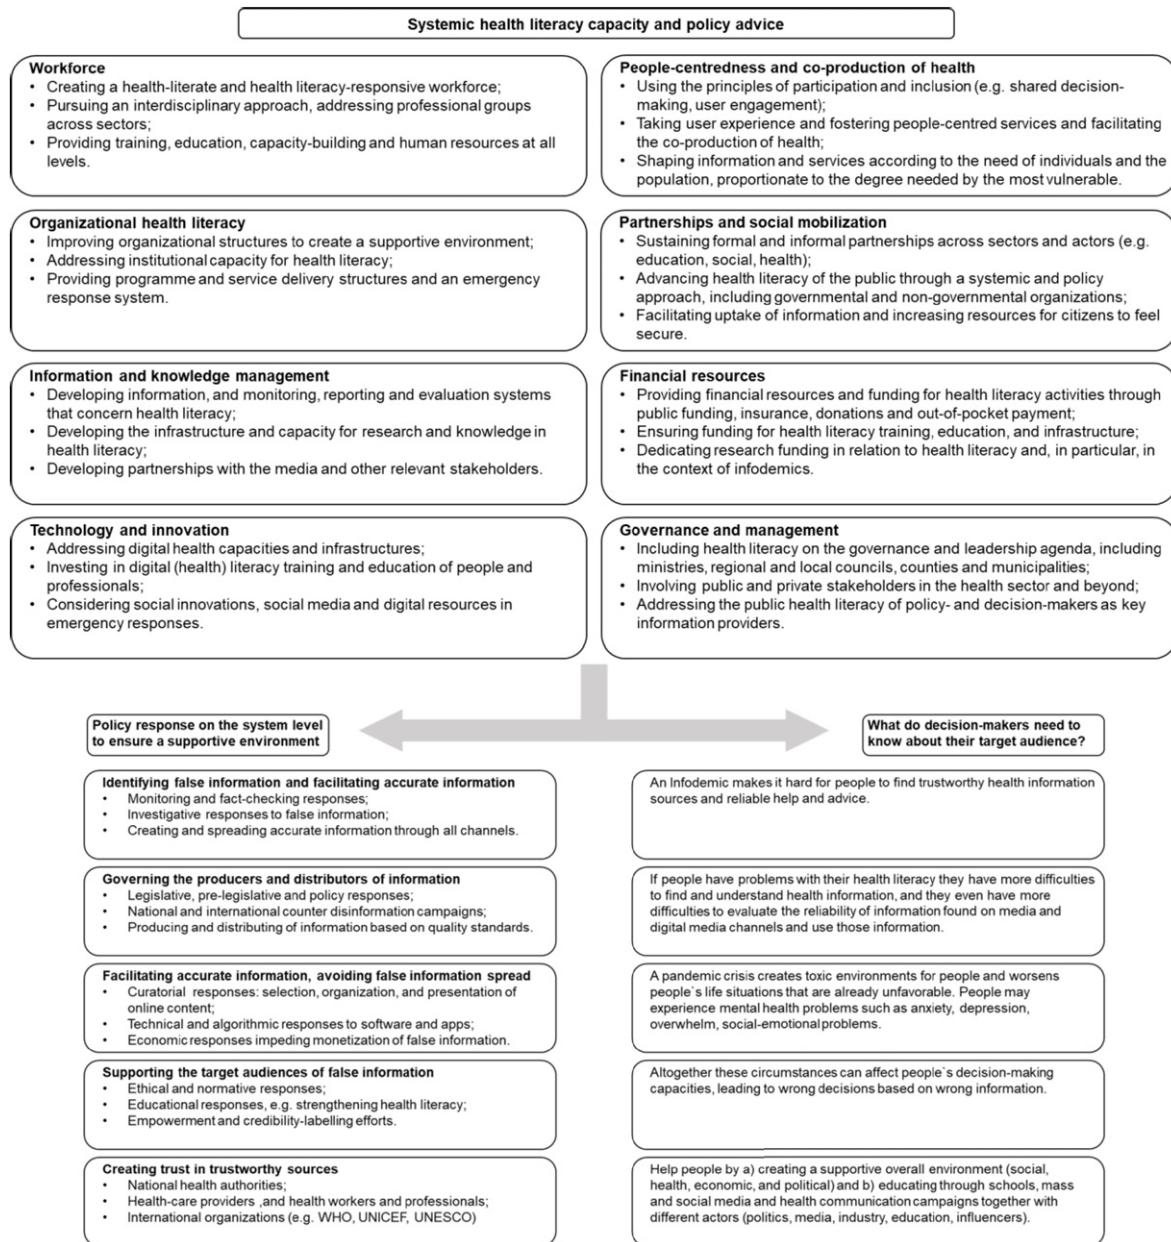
Systemic health literacy capacity and policy advice

Workforce
- Creating a health-literate and health literacy-responsive workforce;
- Pursuing an interdisciplinary approach, addressing professional groups across sectors;
- Providing training, education, capacity-building and human resources at all levels.

Organizational health literacy
- Improving organizational structures to create a supportive environment;
- Addressing institutional capacity for health literacy;
- Providing programme and service delivery structures and an emergency response system.

Information and knowledge management
- Developing information, and monitoring, reporting and evaluation systems that concern health literacy;
- Developing the infrastructure and capacity for research and knowledge in health literacy;
- Developing partnerships with the media and other relevant stakeholders.

Technology and innovation
- Addressing digital health capacities and infrastructures;
- Investing in digital (health) literacy training and education of people and professionals;
- Considering social innovations, social media and digital resources in emergency responses.

People-centredness and co-production of health
- Using the principles of participation and inclusion (e.g. shared decision-making, user engagement);
- Taking user experience and fostering people-centred services and facilitating the co-production of health;
- Shaping information and services according to the need of individuals and the population, proportionate to the degree needed by the most vulnerable.

Partnerships and social mobilization
- Sustaining formal and informal partnerships across sectors and actors (e.g. education, social, health);
- Advancing health literacy of the public through a systemic and policy approach, including governmental and non-governmental organizations;
- Facilitating uptake of information and increasing resources for citizens to feel secure.

Financial resources
- Providing financial resources and funding for health literacy activities through public funding, insurance, donations and out-of-pocket payment;
- Ensuring funding for health literacy training, education, and infrastructure;
- Dedicating research funding in relation to health literacy and, in particular, in the context of infodemics.

Governance and management
- Including health literacy on the governance and leadership agenda, including ministries, regional and local councils, counties and municipalities;
- Involving public and private stakeholders in the health sector and beyond;
- Addressing the public health literacy of policy- and decision-makers as key information providers.

Policy response on the system level to ensure a supportive environment

What do decision-makers need to know about their target audience?

Identifying false information and facilitating accurate information
- Monitoring and fact-checking responses;
- Investigative responses to false information;
- Creating and spreading accurate information through all channels.

Governing the producers and distributors of information
- Legislative, pre-legislative and policy responses;
- National and international counter disinformation campaigns;
- Producing and distributing of information based on quality standards.

Facilitating accurate information, avoiding false information spread
- Curatorial responses: selection, organization, and presentation of online content;
- Technical and algorithmic responses to software and apps;
- Economic responses impeding monetization of false information.

Supporting the target audiences of false information
- Ethical and normative responses;
- Educational responses, e.g. strengthening health literacy;
- Empowerment and credibility-labelling efforts.

Creating trust in trustworthy sources
- National health authorities;
- Health-care providers ,and health workers and professionals;
- International organizations (e.g. WHO, UNICEF, UNESCO)

An Infodemic makes it hard for people to find trustworthy health information sources and reliable help and advice.

If people have problems with their health literacy they have more difficulties to find and understand health information, and they even have more difficulties to evaluate the reliability of information found on media and digital media channels and use those information.

A pandemic crisis creates toxic environments for people and worsens people`s life situations that are already unfavorable. People may experience mental health problems such as anxiety, depression, overwhelm, social-emotional problems.

Altogether these circumstances can affect people`s decision-making capacities, leading to wrong decisions based on wrong information.

Help people by a) creating a supportive overall environment (social, health, economic, and political) and b) educating through schools, mass and social media and health communication campaigns together with different actors (politics, media, industry, education, influencers).